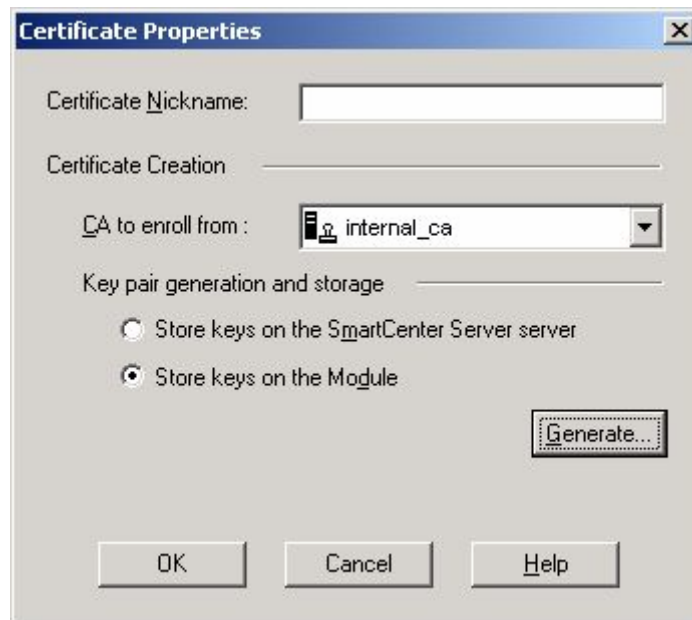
Certificate Properties

Certificate Nickname:

Certificate Creation

CA to enroll from : internal_ca

Key pair generation and storage

Store keys on the SmartCenter Server server

Store keys on the Module

Generate...

OK Cancel Help